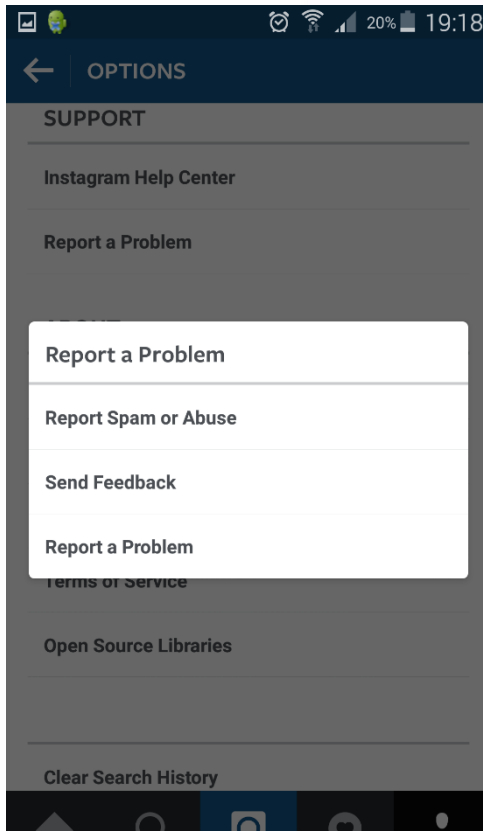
20% 19:18

OPTIONS

SUPPORT

Instagram Help Center

Report a Problem

Report a Problem

Report Spam or Abuse

Send Feedback

Report a Problem

Terms of Service

Open Source Libraries

Clear Search History